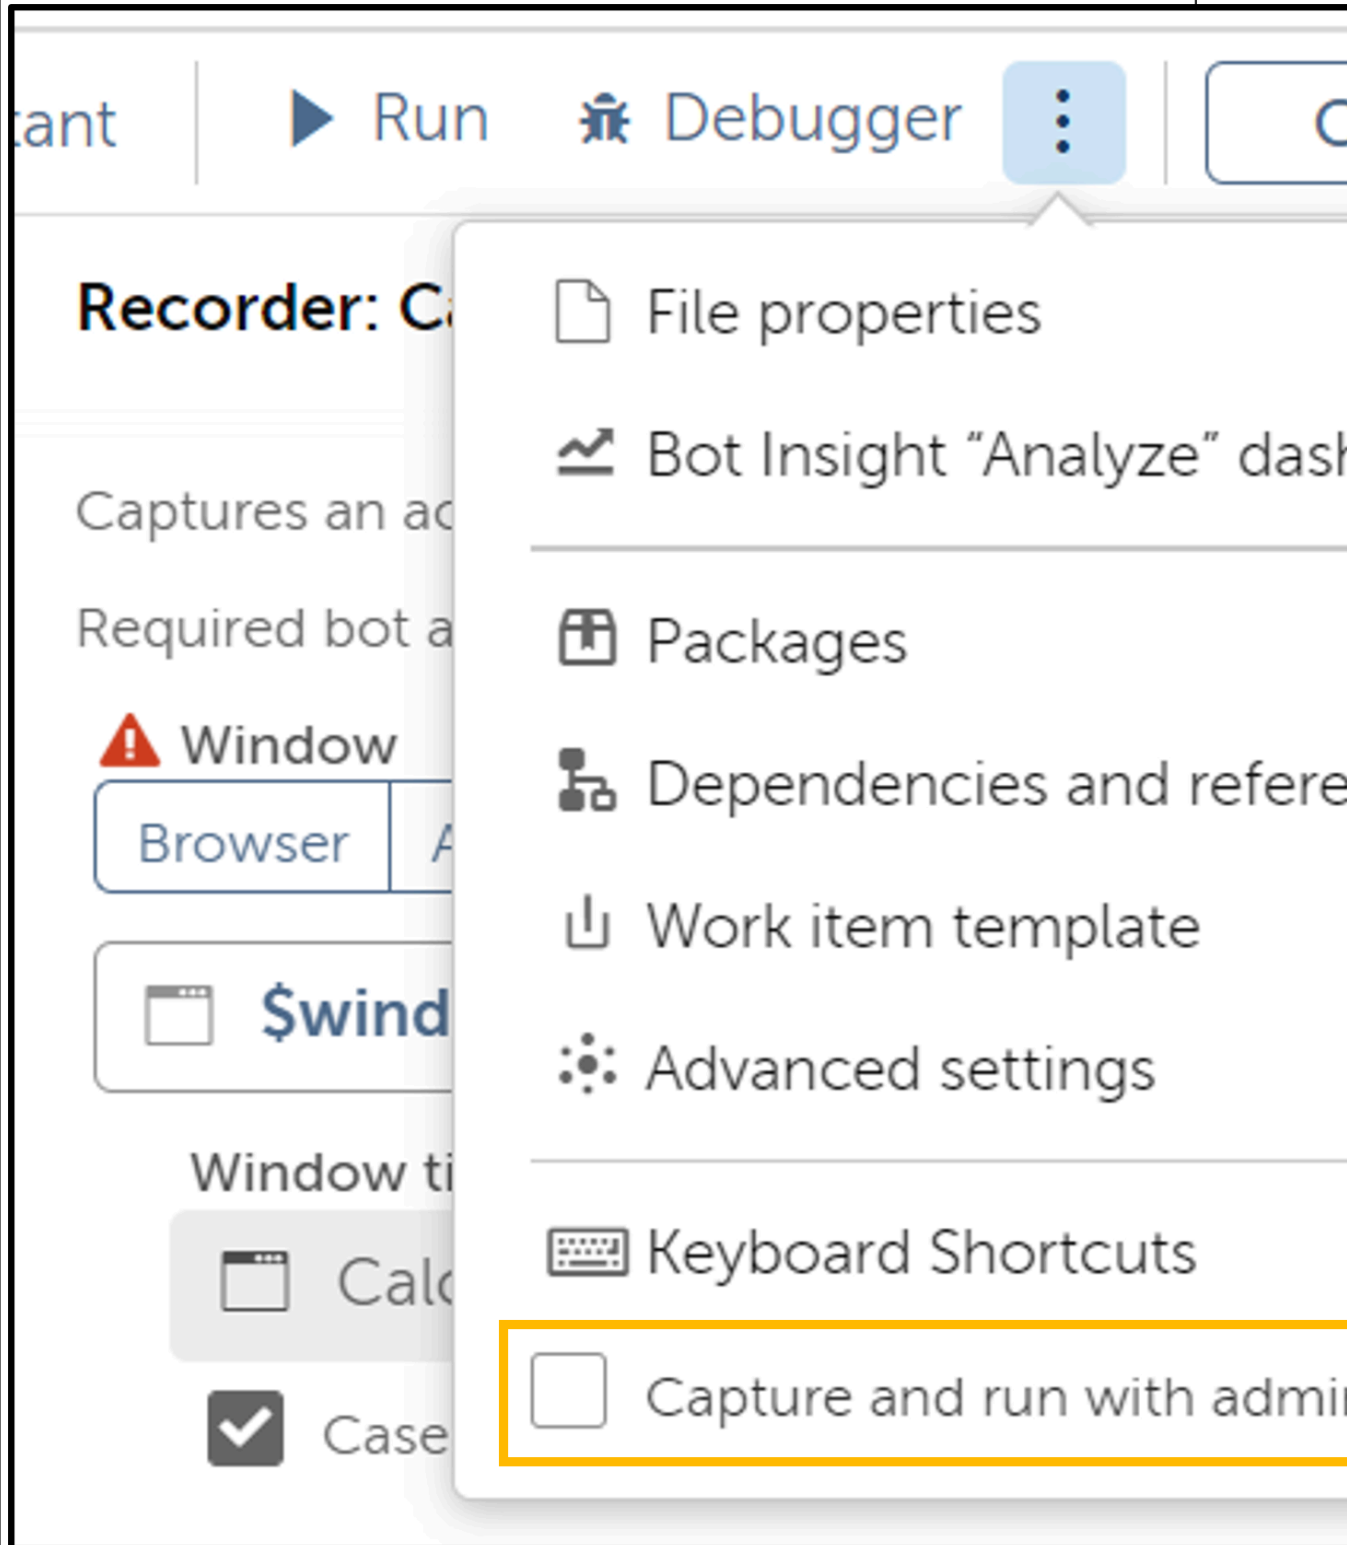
tant Run Debugger C

Recorder: C

Captures an ac

Required bot a

Window

Browser A

$wind

Window ti

Calc

Case

File properties

Bot Insight “Analyze” dash

Packages

Dependencies and refere

Work item template

Advanced settings

Keyboard Shortcuts

Capture and run with admi